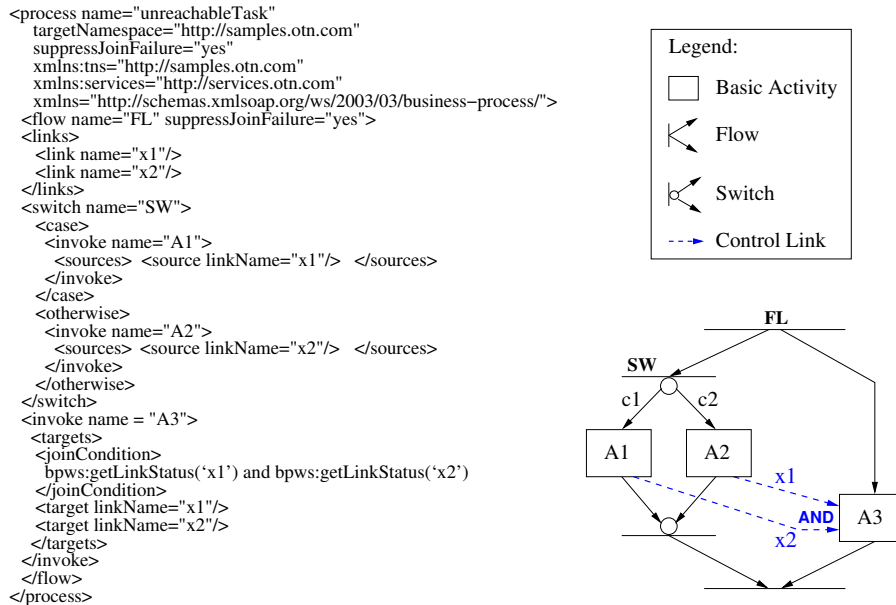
<process name="unreachableTask"
targetNamespace="http://samples.otn.com"
suppressJoinFailure="yes"
xmlns:tns="http://samples.otn.com"
xmlns:services="http://services.otn.com"
xmlns="http://schemas.xmlsoap.org/ws/2003/03/business-process/">
<flow name="FL" suppressJoinFailure="yes">
<links>
<link name="x1"/>
<link name="x2"/>
</links>
<switch name="SW">
<case>
<invoke name="A1">
<sources> <source linkName="x1"/> </sources>
</invoke>
</case>
<otherwise>
<invoke name="A2">
<sources> <source linkName="x2"/> </sources>
</invoke>
</otherwise>
</switch>
<invoke name = "A3">
<targets>
<joinCondition>
bpws:getLinkStatus('x1') and bpws:getLinkStatus('x2')
</joinCondition>
<target linkName="x1"/>
<target linkName="x2"/>
</targets>
</invoke>
</flow>
</process>

Legend:
Basic Activity
Flow
Switch
Control Link

FL
SW
c1
c2
A1
A2
x1
AND
A3
x2